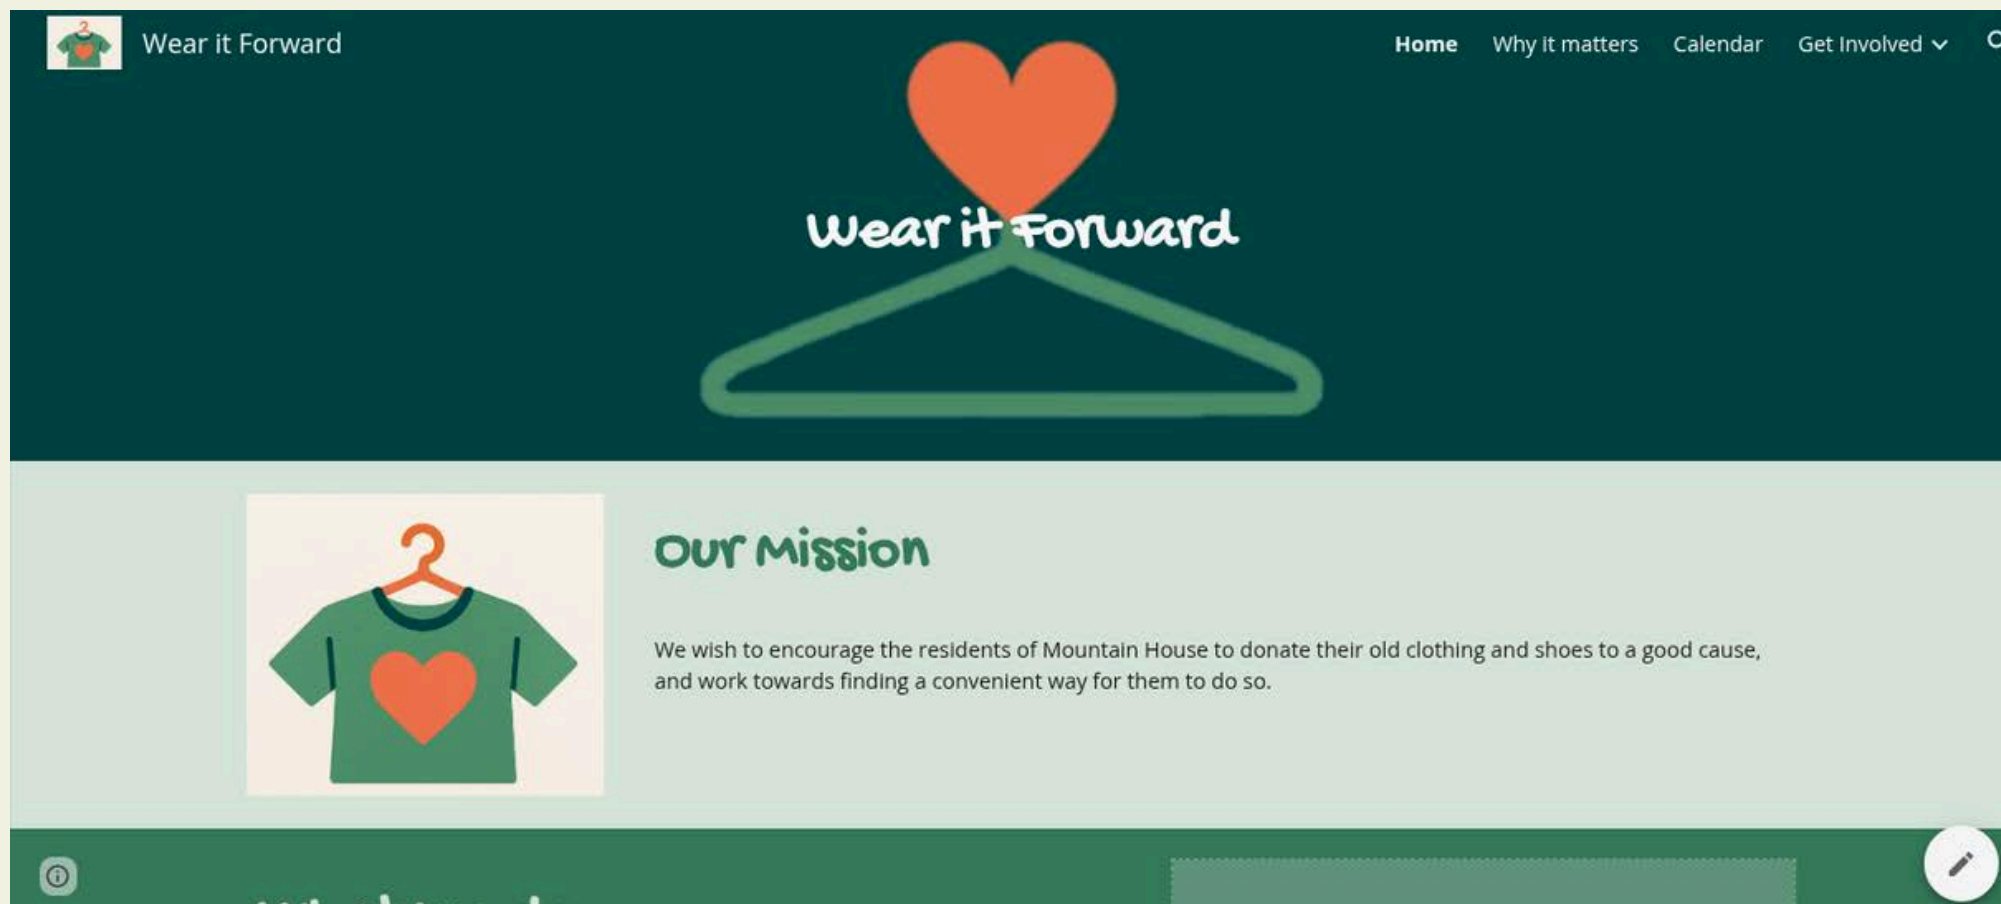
Wear it Forward

Home Why it matters Calendar Get Involved

Wear it Forward

Our Mission

We wish to encourage the residents of Mountain House to donate their old clothing and shoes to a good cause, and work towards finding a convenient way for them to do so.

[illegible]